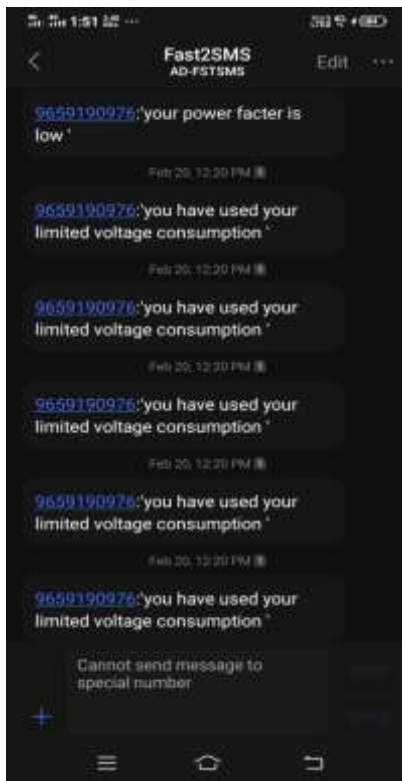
1:51

Fast2SMS
AD-FSTSMS
Edit

9659190976:'your power facter is low '

Feb 20, 12:20 PM

9659190976:'you have used your limited voltage consumption '

Feb 20, 12:20 PM

9659190976:'you have used your limited voltage consumption '

Feb 20, 12:20 PM

9659190976:'you have used your limited voltage consumption '

Feb 20, 12:20 PM

9659190976:'you have used your limited voltage consumption '

Feb 20, 12:20 PM

9659190976:'you have used your limited voltage consumption '

Cannot send message to special number